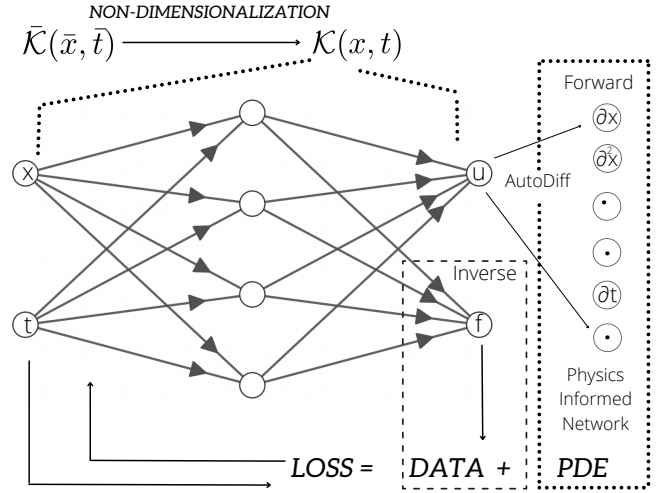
NON-DIMENSIONALIZATION

$\bar{\mathcal{K}}(\bar{x}, \bar{t}) \longrightarrow \mathcal{K}(x, t)$

Forward

x

u

AutoDiff

$\partial x$

$\partial^2 x$

$\cdot$

$\cdot$

Inverse

t

f

$\partial t$

$\cdot$

Physics Informed Network

LOSS = DATA + PDE